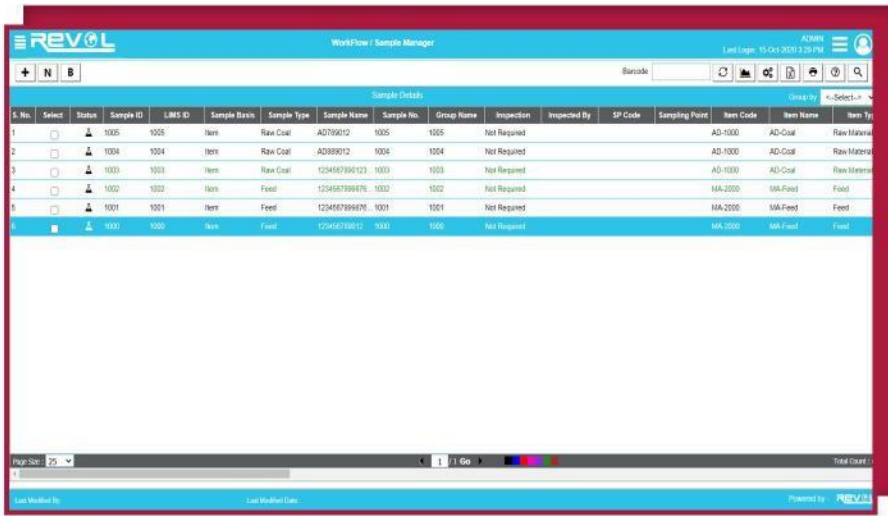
REVOL

WorkFlow / Sample Manager

ADMIN
Last Login: 15-Oct-2020 3:29 PM

+ N B

Barcode

Sample Details

Group by <--Select-->

| S. No. | Select | Status | Sample ID | LIMS ID | Sample Basis | Sample Type | Sample Name | Sample No. | Group Name | Inspection | Inspected By | SP Code | Sampling Point | Item Code | Item Name | Item Ty |
|---|---|---|---|---|---|---|---|---|---|---|---|---|---|---|---|---|
| 1 | | | 1005 | 1005 | Item | Raw Coal | AD799012 | 1005 | 1005 | Not Required | | | | AD-1000 | AD-Coal | Raw Materia |
| 2 | | | 1004 | 1004 | Item | Raw Coal | AD899012 | 1004 | 1004 | Not Required | | | | AD-1000 | AD-Coal | Raw Materia |
| 3 | | | 1003 | 1003 | Item | Raw Coal | 123456789 0123... | 1003 | 1003 | Not Required | | | | AD-1000 | AD-Coal | Raw Materia |
| 4 | | | 1002 | 1002 | Item | Feed | 1234567899876... | 1002 | 1002 | Not Required | | | | MA-2000 | MA-Feed | Feed |
| 5 | | | 1001 | 1001 | Item | Feed | 1234567899876... | 1001 | 1001 | Not Required | | | | MA-2000 | MA-Feed | Feed |
| 6 | | | 1000 | 1000 | Item | Feed | 123456789012 | 1000 | 1000 | Not Required | | | | MA-2000 | MA-Feed | Feed |

Page Size: 25

1 / 1 Go

Total Count: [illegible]

Last Modified By

Last Modified Date

Powered by : REVOL